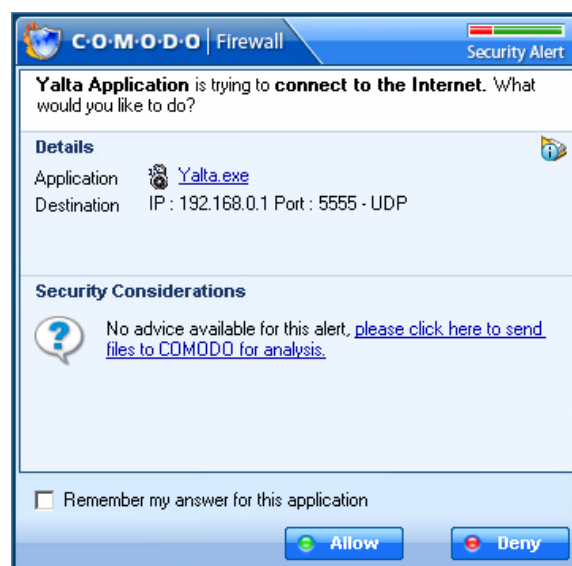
C·O·M·O·D·O | Firewall

Security Alert

**Yalta Application** is trying to **connect to the Internet.** What would you like to do?

**Details**

Application Yalta.exe

Destination IP : 192.168.0.1 Port : 5555 - UDP

**Security Considerations**

No advice available for this alert, please click here to send files to COMODO for analysis.

Remember my answer for this application

Allow

Deny